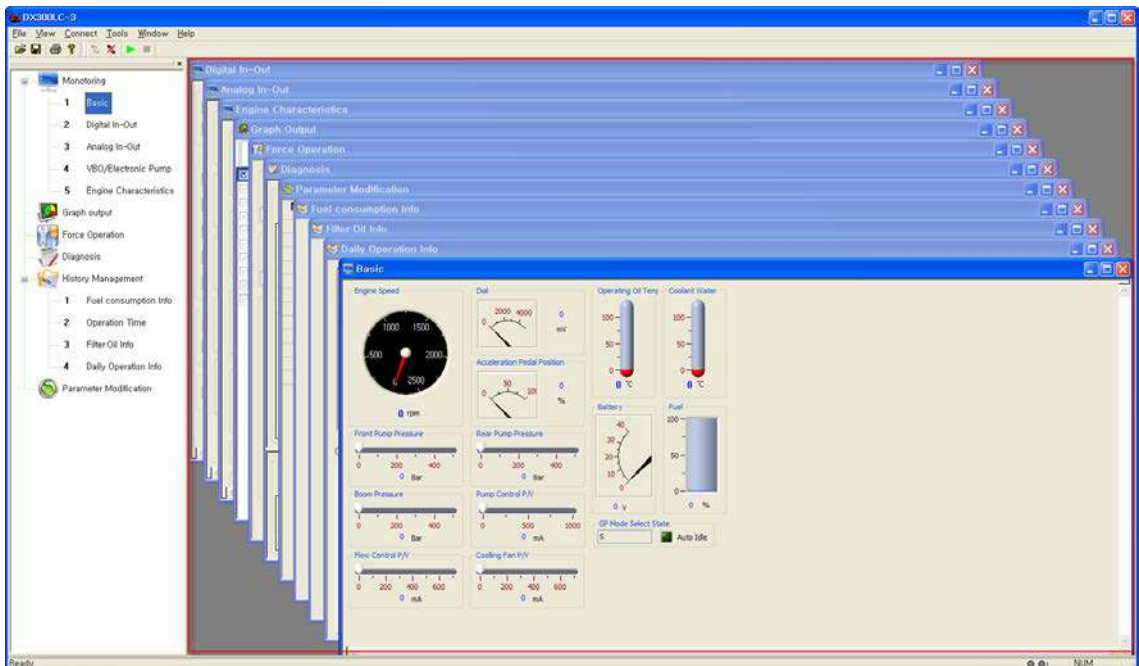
DX300LC-3

File View Connect Tools Window Help

Monotoring
1 Basic
2 Digital In-Out
3 Analog In-Out
4 VBO/Electronic Pump
5 Engine Characteristics
Graph output
Force Operation
Diagnosis
History Management
1 Fuel consumption Info
2 Operation Time
3 Filter Oil Info
4 Daily Operation Info
Parameter Modification

Digital In-Out
Analog In-Out
Engine Characteristics
Graph Output
Force Operation
Diagnosis
Parameter Modification
Fuel consumption Info
Filter Oil Info
Daily Operation Info
Basic

Engine Speed
1000 1500
500 2000
0 2500
0 rpm

Dial
2000 4000
0
0
mV

Acceleration Pedal Position
50
0 100
0
%

Operating Oil Temp
100
50
0
0 ℃

Coolant Water
100
50
0
0 ℃

Battery
40
30
20
10
0
0 V

Fuel
100
50
0
0 %

Front Pump Pressure
0 200 400
0 Bar

Rear Pump Pressure
0 200 400
0 Bar

Boom Pressure
0 200 400
0 Bar

Pump Control P/V
0 500 1000
0 mA

GP Mode Select State
S
Auto Idle

Flow Control P/V
0 200 400 600
0 mA

Cooling Fan P/V
0 200 400 600
0 mA

Ready
NUM